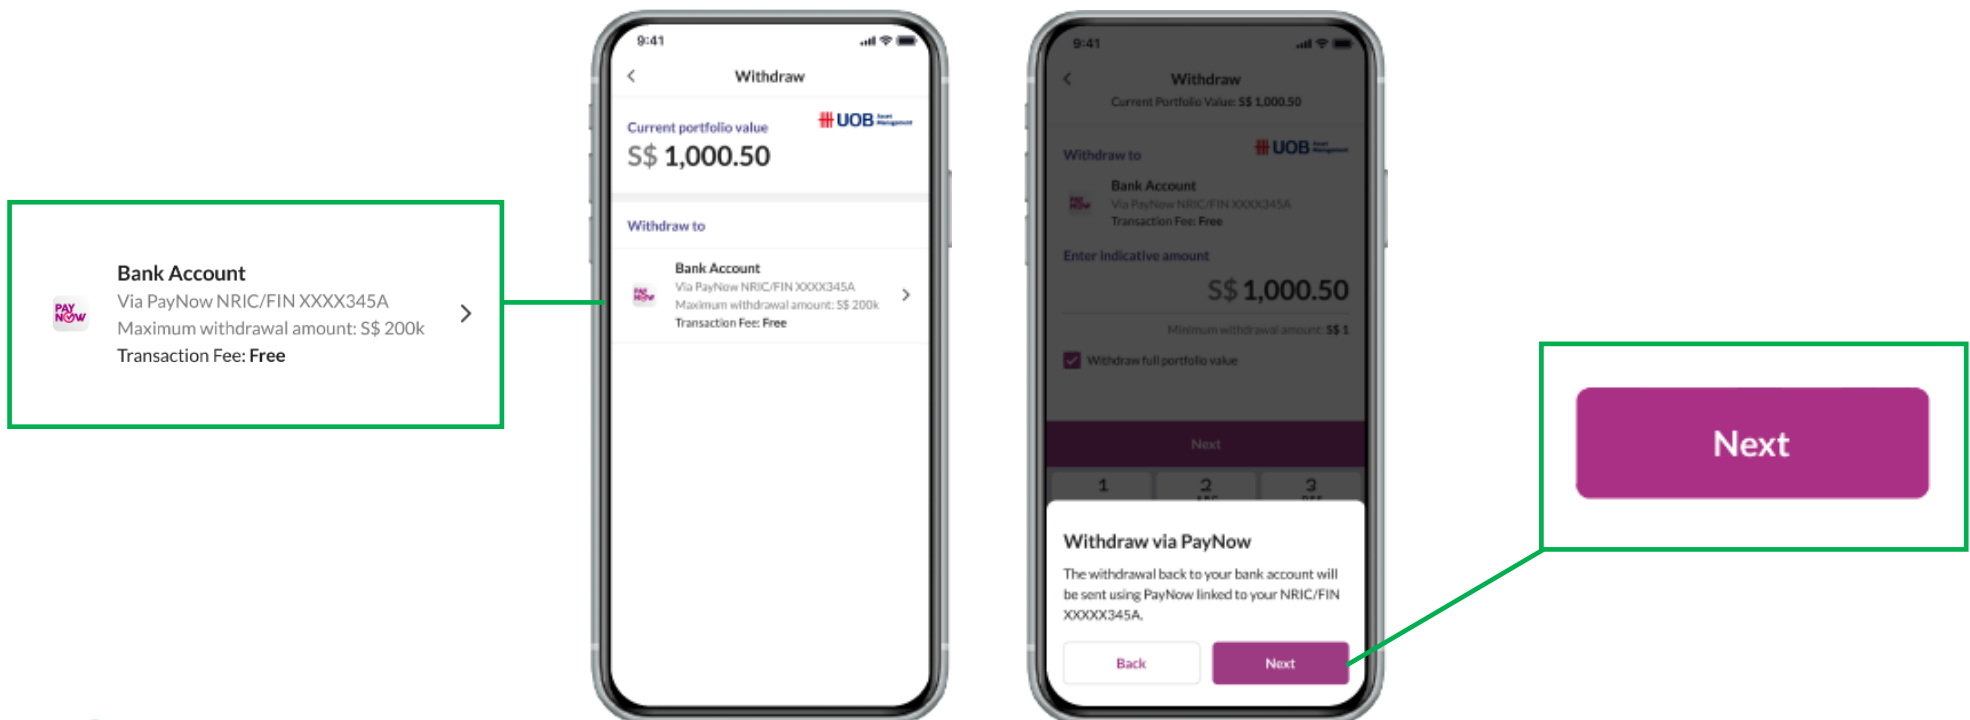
PAY NOW

Bank Account
Via PayNow NRIC/FIN XXXX345A
Maximum withdrawal amount: S$ 200k
Transaction Fee: Free

9:41

Withdraw

Current portfolio value
UOB Asset Management
S$ 1,000.50

Withdraw to

Bank Account
Via PayNow NRIC/FIN XXXX345A
Maximum withdrawal amount: S$ 200k
Transaction Fee: Free

9:41

Withdraw
Current Portfolio Value: S$ 1,000.50

Withdraw to
UOB Asset Management
Bank Account
Via PayNow NRIC/FIN XXXX345A
Transaction Fee: Free

Enter indicative amount
S$ 1,000.50
Minimum withdrawal amount: S$ 1
Withdraw full portfolio value

Next

1 2 3

Withdraw via PayNow
The withdrawal back to your bank account will be sent using PayNow linked to your NRIC/FIN XXXXX345A.

Back
Next

Next